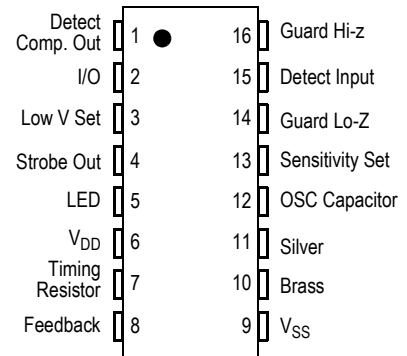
Detect Comp. Out 1
I/O 2
Low V Set 3
Strobe Out 4
LED 5
$V_{DD}$ 6
Timing Resistor 7
Feedback 8

16 Guard Hi-z
15 Detect Input
14 Guard Lo-Z
13 Sensitivity Set
12 OSC Capacitor
11 Silver
10 Brass
9 $V_{SS}$